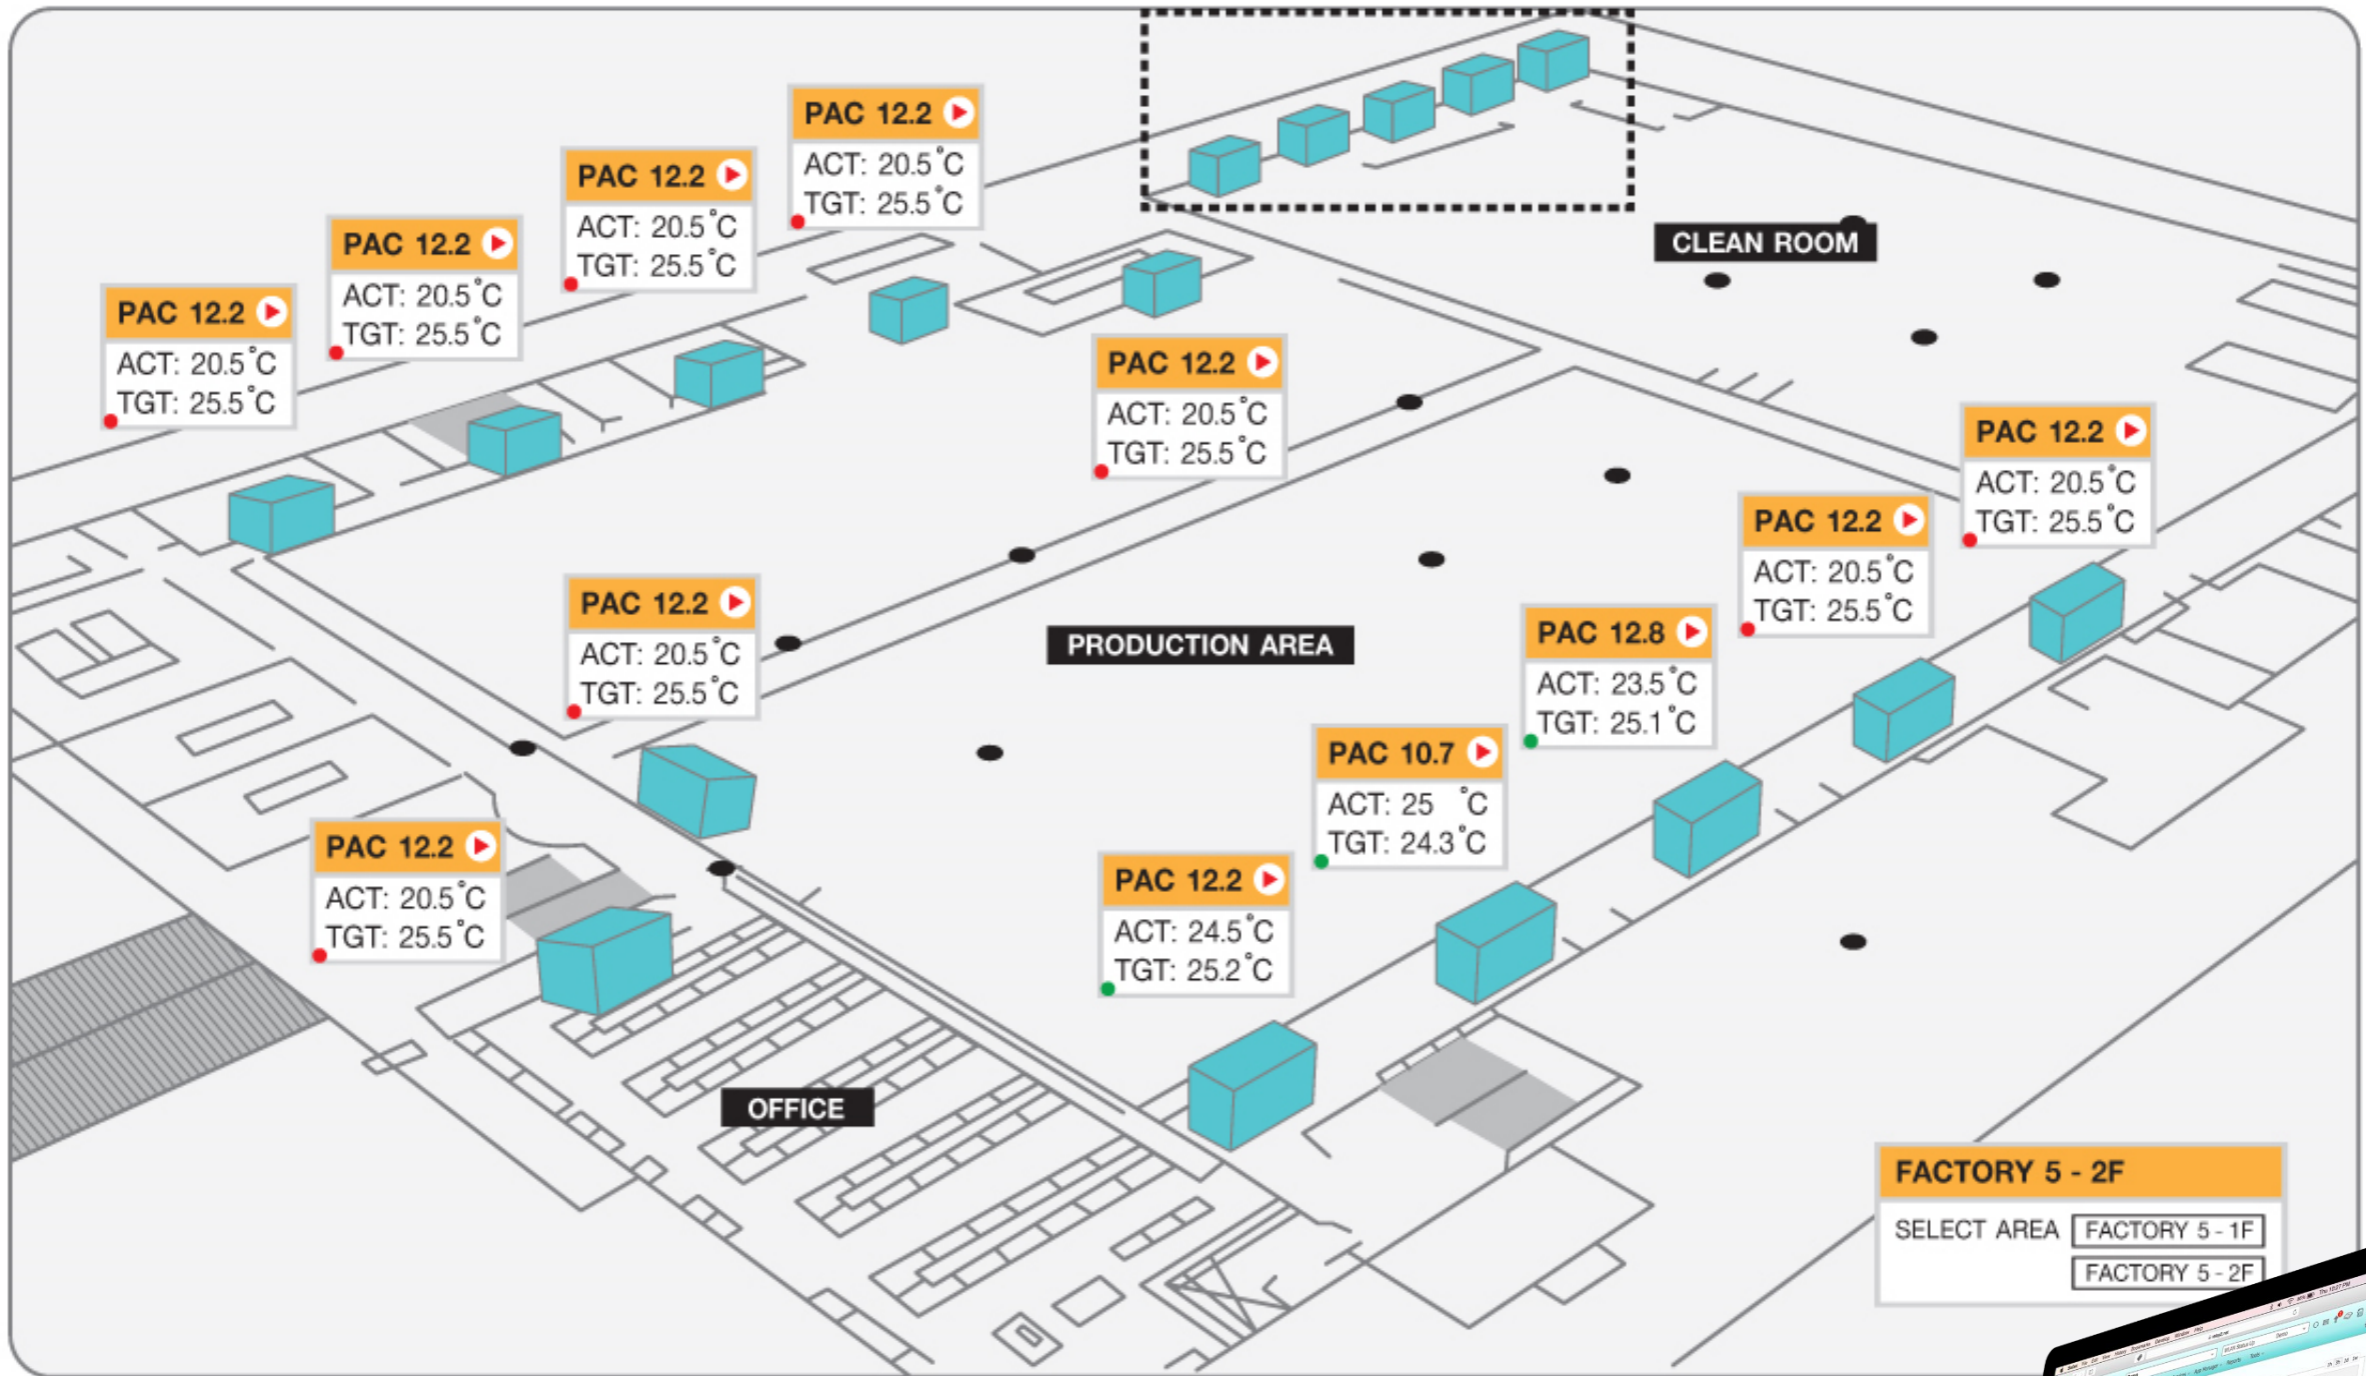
PAC 12.2
ACT: 20.5˚C
TGT: 25.5˚C

PAC 12.2
ACT: 20.5˚C
TGT: 25.5˚C

PAC 12.2
ACT: 20.5˚C
TGT: 25.5˚C

PAC 12.2
ACT: 20.5˚C
TGT: 25.5˚C

CLEAN ROOM

PAC 12.2
ACT: 20.5˚C
TGT: 25.5˚C

PAC 12.2
ACT: 20.5˚C
TGT: 25.5˚C

PAC 12.2
ACT: 20.5˚C
TGT: 25.5˚C

PAC 12.2
ACT: 20.5˚C
TGT: 25.5˚C

PRODUCTION AREA

PAC 12.8
ACT: 23.5˚C
TGT: 25.1˚C

PAC 10.7
ACT: 25 ˚C
TGT: 24.3˚C

PAC 12.2
ACT: 20.5˚C
TGT: 25.5˚C

PAC 12.2
ACT: 24.5˚C
TGT: 25.2˚C

OFFICE

FACTORY 5 - 2F
SELECT AREA
FACTORY 5 - 1F
FACTORY 5 - 2F